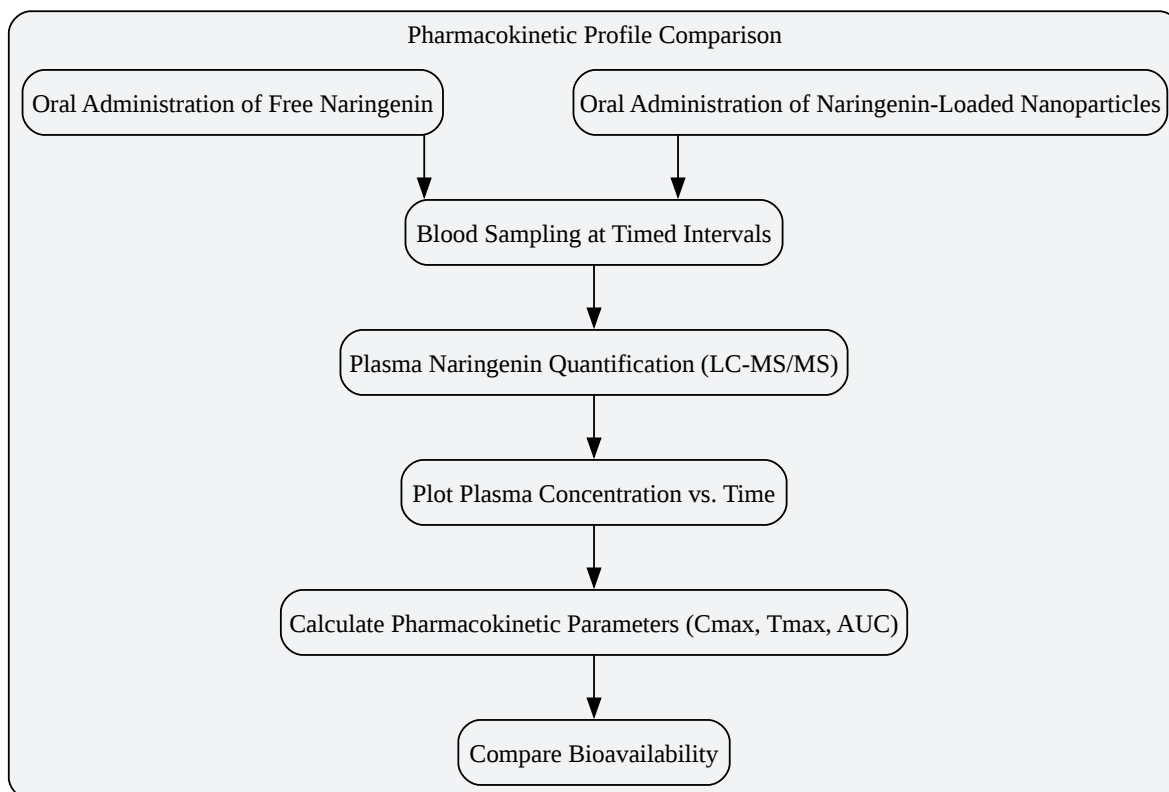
Pharmacokinetic Profile Comparison

Oral Administration of Free Naringenin

Oral Administration of Naringenin-Loaded Nanoparticles

Blood Sampling at Timed Intervals

Plasma Naringenin Quantification (LC-MS/MS)

Plot Plasma Concentration vs. Time

Calculate Pharmacokinetic Parameters (Cmax, Tmax, AUC)

Compare Bioavailability